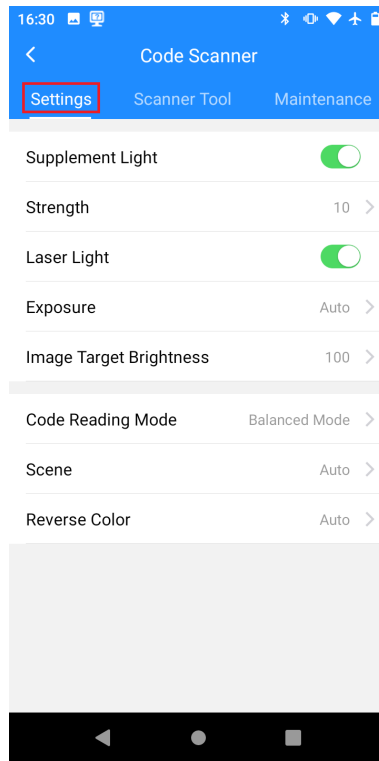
16:30

<

Code Scanner

Settings Scanner Tool Maintenance

Supplement Light

Strength 10 >

Laser Light

Exposure Auto >

Image Target Brightness 100 >

Code Reading Mode Balanced Mode >

Scene Auto >

Reverse Color Auto >